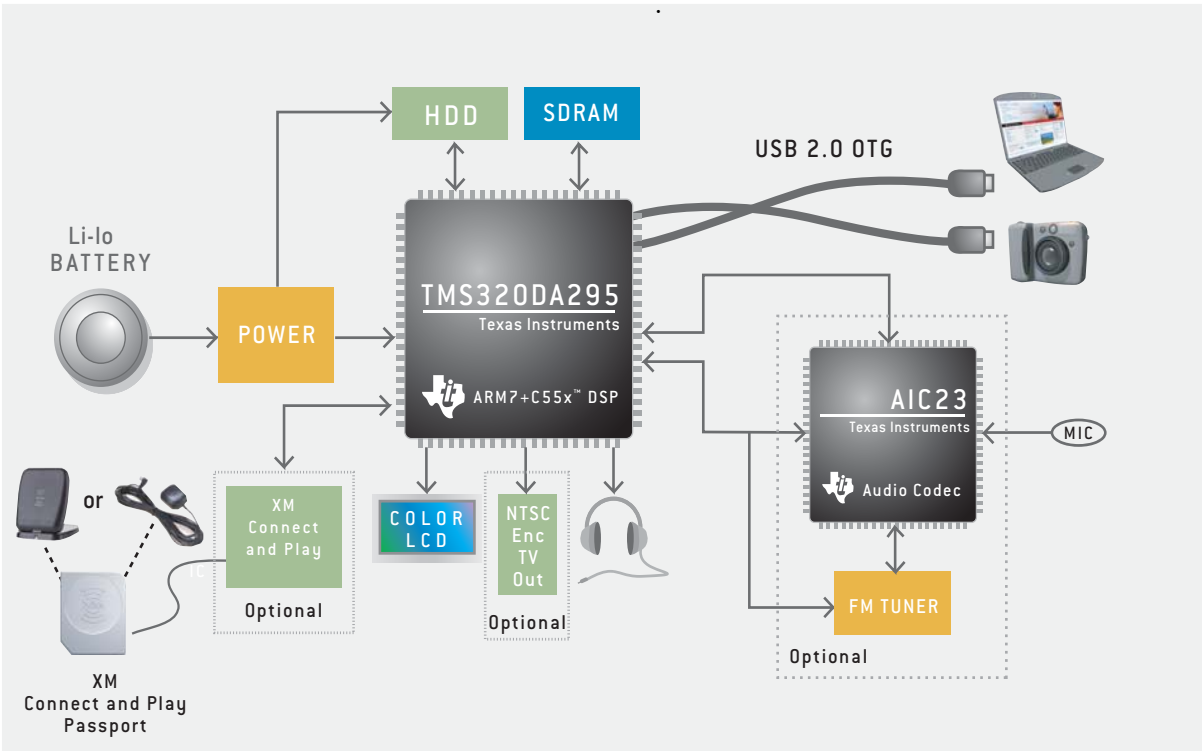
HDD

SDRAM

USB 2.0 OTG

Li-Io BATTERY

POWER

TMS320DA295
Texas Instruments

ARM7+C55x™ DSP

AIC23
Texas Instruments

Audio Codec

MIC

or

XM Connect and Play

Optional

COLOR LCD

NTSC Enc TV Out

Optional

FM TUNER

Optional

XM Connect and Play Passport